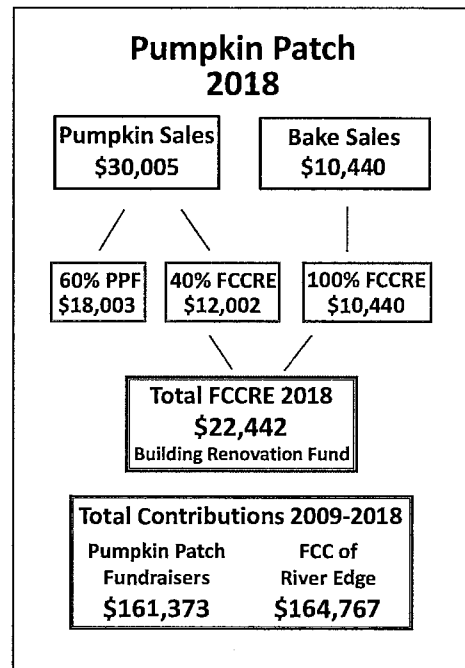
Pumpkin Patch
2018

Pumpkin Sales
$30,005

Bake Sales
$10,440

60% PPF
$18,003

40% FCCRE
$12,002

100% FCCRE
$10,440

Total FCCRE 2018
$22,442
Building Renovation Fund

Total Contributions 2009-2018

Pumpkin Patch Fundraisers
$161,373

FCC of River Edge
$164,767